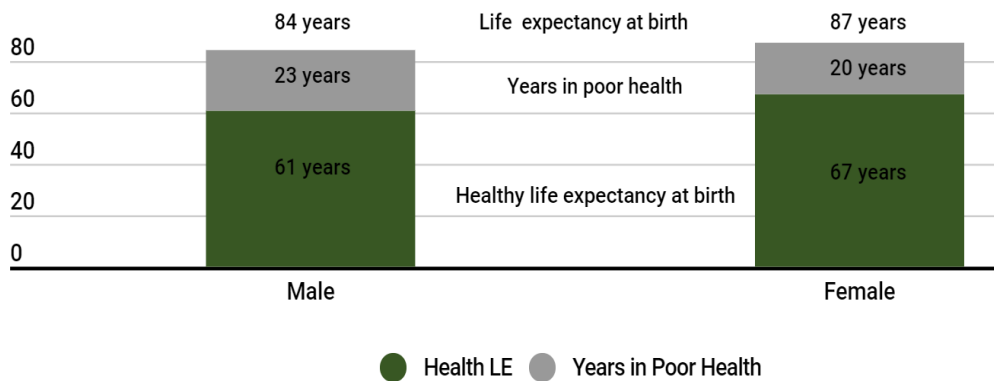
84 years

Life expectancy at birth

87 years

80

23 years

Years in poor health

20 years

60

40

61 years

67 years

Healthy life expectancy at birth

20

0

Male

Female

Health LE

Years in Poor Health